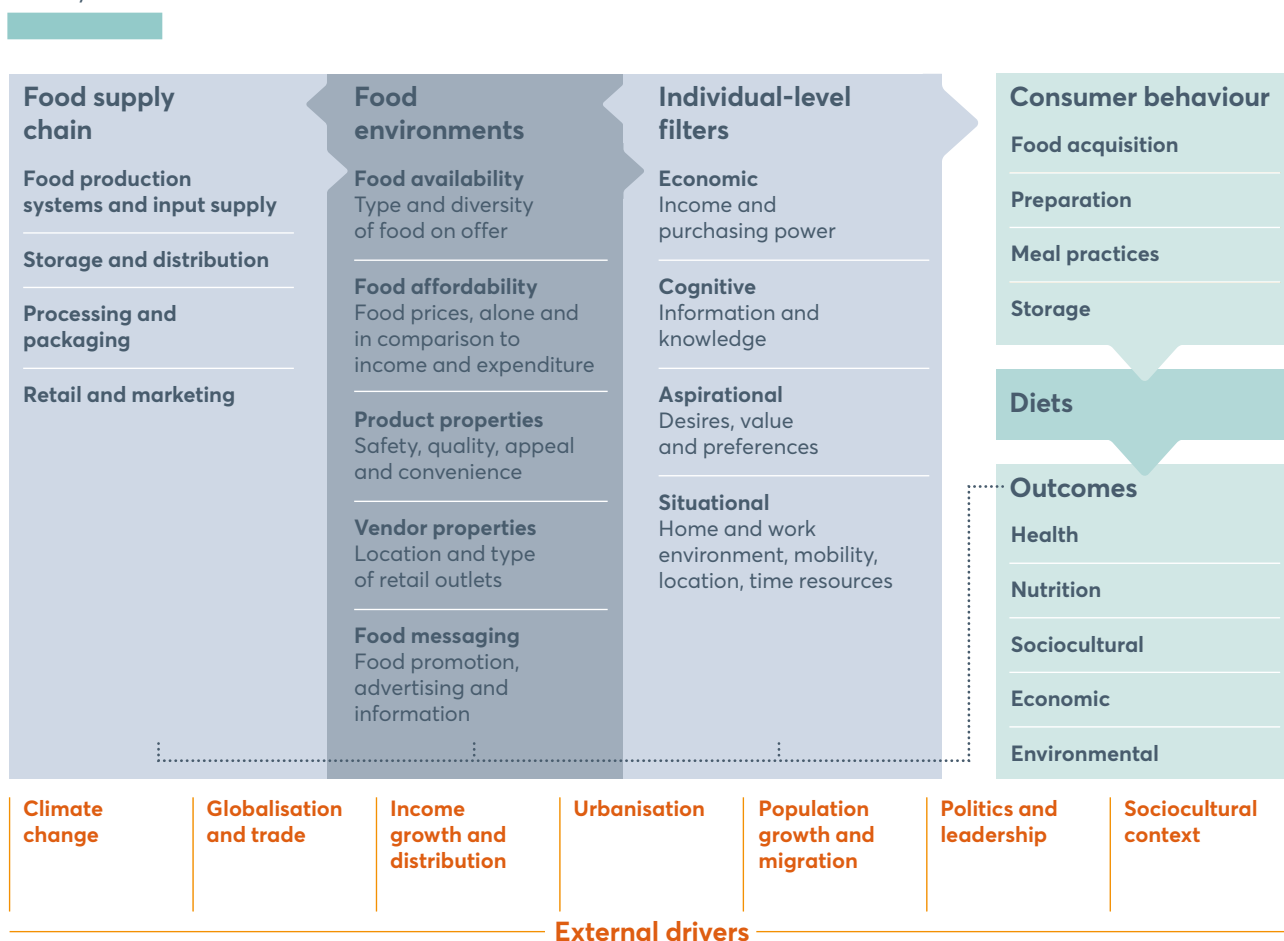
Food supply chain

Food production systems and input supply

Storage and distribution

Processing and packaging

Retail and marketing

Food environments

Food availability
Type and diversity of food on offer

Food affordability
Food prices, alone and in comparison to income and expenditure

Product properties
Safety, quality, appeal and convenience

Vendor properties
Location and type of retail outlets

Food messaging
Food promotion, advertising and information

Individual-level filters

Economic
Income and purchasing power

Cognitive
Information and knowledge

Aspirational
Desires, value and preferences

Situational
Home and work environment, mobility, location, time resources

Consumer behaviour

Food acquisition

Preparation

Meal practices

Storage

Diets

Outcomes

Health

Nutrition

Sociocultural

Economic

Environmental

Climate change

Globalisation and trade

Income growth and distribution

Urbanisation

Population growth and migration

Politics and leadership

Sociocultural context

External drivers